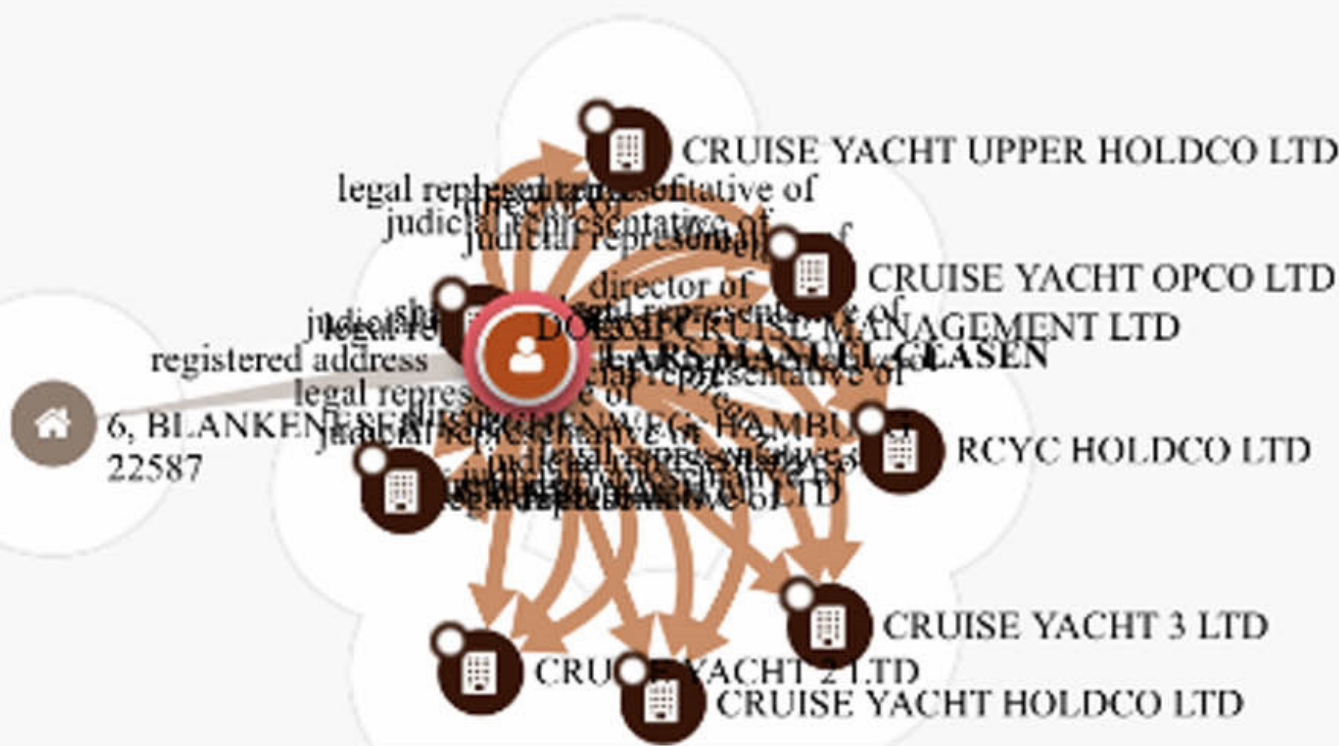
CRUISE YACHT UPPER HOLDCO LTD

legal representative of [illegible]

judicial representative of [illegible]

CRUISE YACHT OPCO LTD

director of

legal representative of

DOEMF CRUISE MANAGEMENT LTD

registered address

LARS MANUEL CLASEN

legal representative of

6, BLANKENESER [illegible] HAMBURG 22587

RCYC HOLDCO LTD

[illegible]

CRUISE YACHT 3 LTD

CRUISE YACHT 2 LTD

CRUISE YACHT HOLDCO LTD